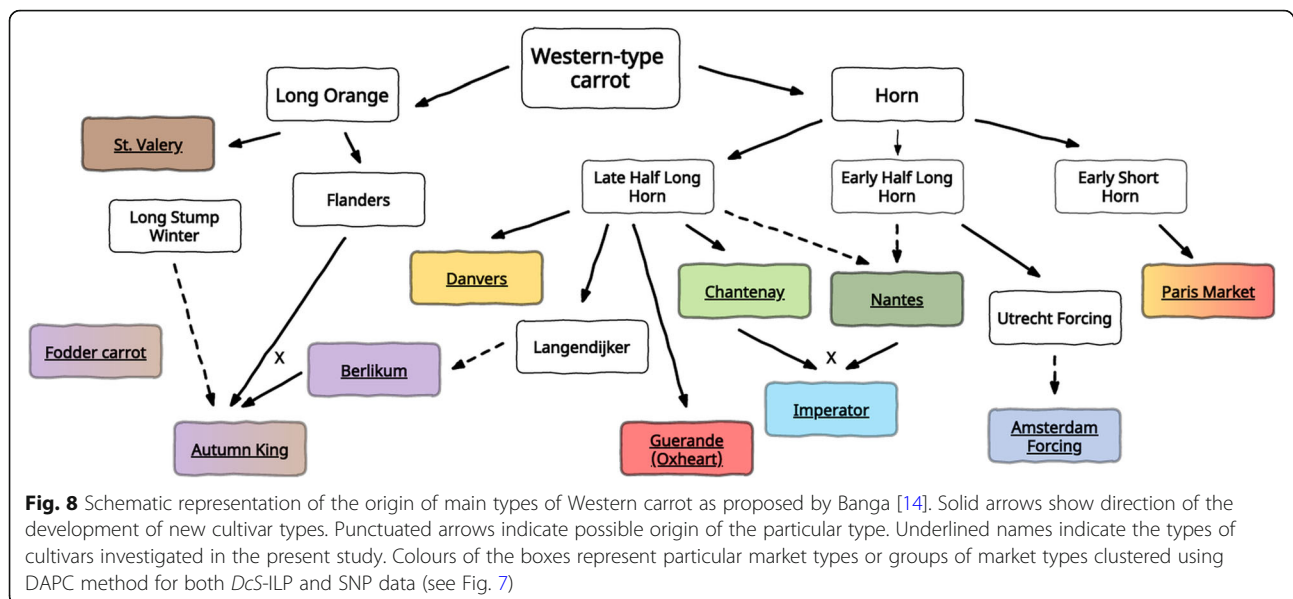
Western-type carrot

Long Orange

Horn

St. Valery

Flanders

Late Half Long Horn

Early Half Long Horn

Early Short Horn

Long Stump Winter

Danvers

Chantenay

Nantes

Utrecht Forcing

Paris Market

Fodder carrot

X

Berlikum

Langendijker

X

Imperator

Autumn King

Guerande (Oxheart)

Amsterdam Forcing

**Fig. 8** Schematic representation of the origin of main types of Western carrot as proposed by Banga [14]. Solid arrows show direction of the development of new cultivar types. Punctuated arrows indicate possible origin of the particular type. Underlined names indicate the types of cultivars investigated in the present study. Colours of the boxes represent particular market types or groups of market types clustered using DAPC method for both *DcS*-ILP and SNP data (see Fig. 7)